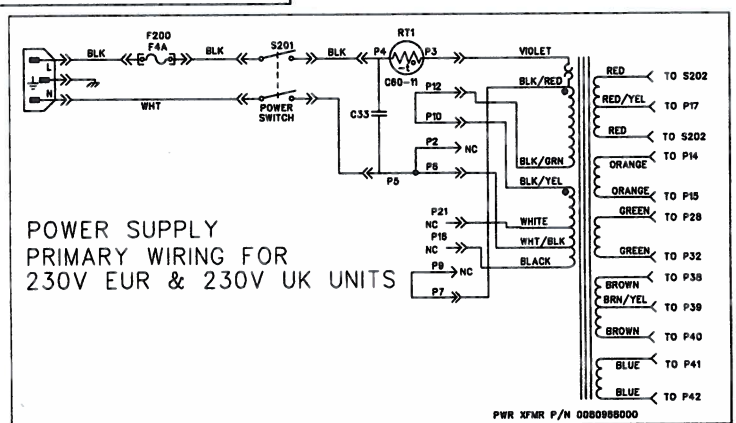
F200
F4A
BLK
BLK
S201
BLK
P4
RT1
P3
VIOLET
L
N
WHT
POWER SWITCH
C33
C60-11
P12
BLK/RED
P10
P2
NC
BLK/GRN
P5
P6
BLK/YEL
P21
NC
WHITE
P18
NC
WHT/BLK
BLACK
P9
NC
P7
RED
TO S202
RED/YEL
TO P17
RED
TO S202
ORANGE
TO P14
ORANGE
TO P15
GREEN
TO P28
GREEN
TO P32
BROWN
TO P38
BRN/YEL
TO P39
BROWN
TO P40
BLUE
TO P41
BLUE
TO P42

POWER SUPPLY
PRIMARY WIRING FOR
230V EUR & 230V UK UNITS

PWR XFMR P/N 0080988000